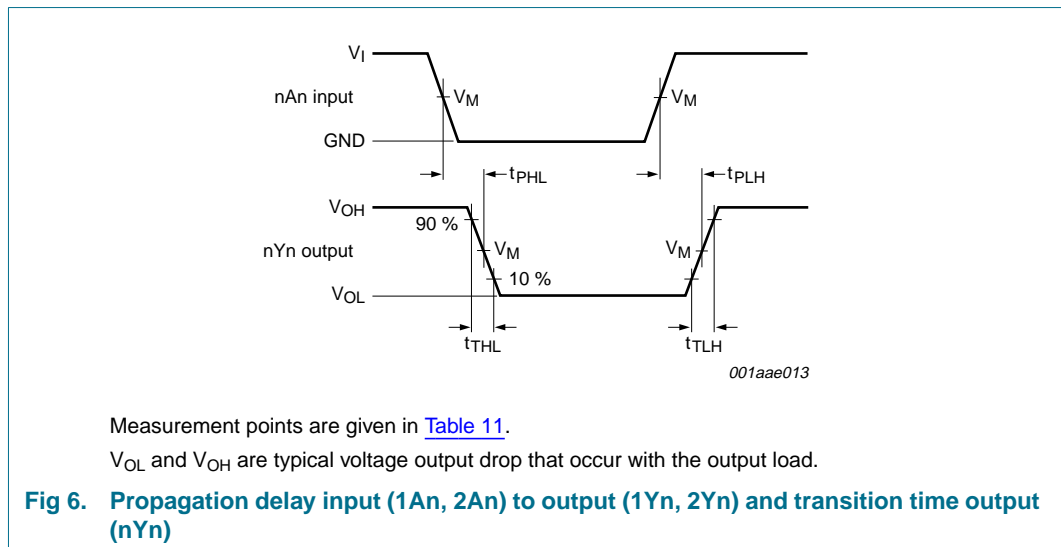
$V_I$

nAn input

$V_M$

$V_M$

GND

$t_{PHL}$

$t_{PLH}$

$V_{OH}$

90 %

nYn output

$V_M$

$V_M$

10 %

$V_{OL}$

$t_{THL}$

$t_{TLH}$

001aae013

Measurement points are given in Table 11.

$V_{OL}$ and $V_{OH}$ are typical voltage output drop that occur with the output load.

Fig 6. Propagation delay input (1An, 2An) to output (1Yn, 2Yn) and transition time output (nYn)